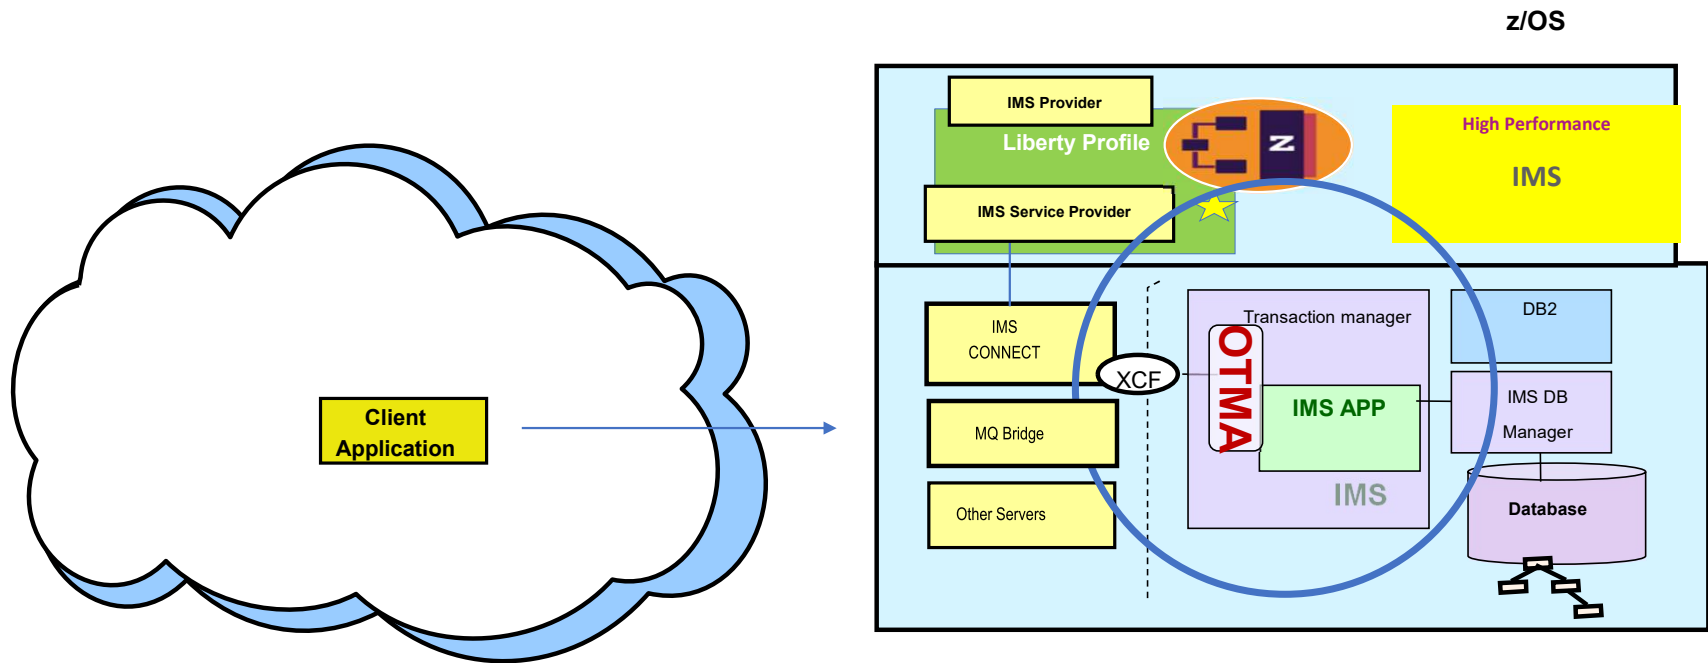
z/OS

IMS Provider

Liberty Profile

IMS Service Provider

High Performance

IMS

Client Application

IMS CONNECT

MQ Bridge

Other Servers

XCF

Transaction manager

OTMA

IMS APP

IMS

DB2

IMS DB Manager

Database